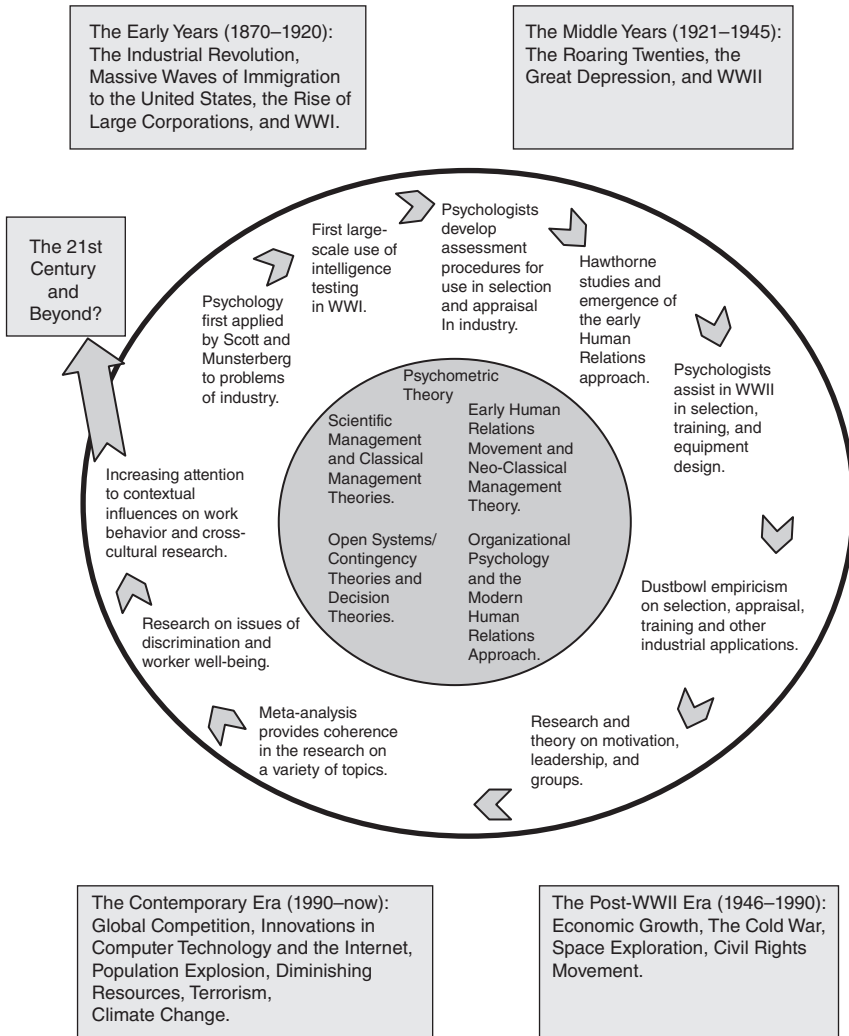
The Early Years (1870–1920): The Industrial Revolution, Massive Waves of Immigration to the United States, the Rise of Large Corporations, and WWI.

The Middle Years (1921–1945): The Roaring Twenties, the Great Depression, and WWII

The 21st Century and Beyond?

Psychology first applied by Scott and Munsterberg to problems of industry.

First large-scale use of intelligence testing in WWI.

Psychologists develop assessment procedures for use in selection and appraisal In industry.

Hawthorne studies and emergence of the early Human Relations approach.

Psychologists assist in WWII in selection, training, and equipment design.

Dustbowl empiricism on selection, appraisal, training and other industrial applications.

Research and theory on motivation, leadership, and groups.

Meta-analysis provides coherence in the research on a variety of topics.

Research on issues of discrimination and worker well-being.

Increasing attention to contextual influences on work behavior and cross-cultural research.

Psychometric Theory

Scientific Management and Classical Management Theories.

Early Human Relations Movement and Neo-Classical Management Theory.

Open Systems/ Contingency Theories and Decision Theories.

Organizational Psychology and the Modern Human Relations Approach.

The Contemporary Era (1990–now): Global Competition, Innovations in Computer Technology and the Internet, Population Explosion, Diminishing Resources, Terrorism, Climate Change.

The Post-WWII Era (1946–1990): Economic Growth, The Cold War, Space Exploration, Civil Rights Movement.